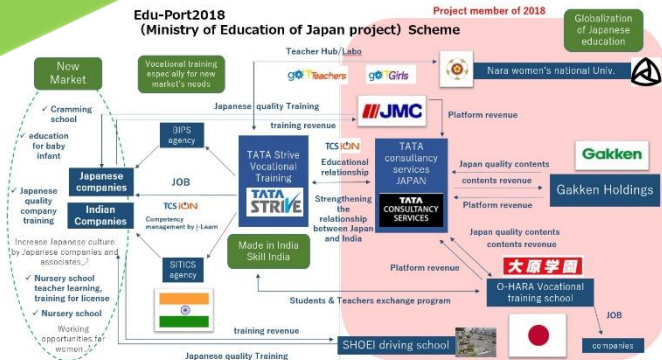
Edu-Port2018
(Ministry of Education of Japan project) Scheme

Project member of 2018

Globalization of Japanese education

New Market

✓ Cramming school
✓ education for baby infant
✓ Japanese quality company training
Increase Japanese culture by Japanese companies and associates
✓ Nursery school teacher learning, training for license
✓ Nursery school
Working opportunities for women

Vocational training especially for new market's needs

Teacher Hub/Labo

go Teachers

go Girls

Nara women's national Univ.

Japanese quality Training

training revenue

JMC

Platform revenue

BIPS agency

Japanese companies

Indian Companies

JOB

TCS iON
Competency management by i-Learn

SITICS agency

TATA Strive Vocational Training

TATA STRIVE

TCS iON
Educational relationship

Strengthening the relationship between Japan and India

Made in India Skill India

TATA consultancy services JAPAN

TATA CONSULTANCY SERVICES

Japan quality contents

contents revenue

Platform revenue

Gakken

Gakken Holdings

Japan quality contents

contents revenue

Platform revenue

大原学園

O-HARA Vocational training school

Students & Teachers exchange program

JOB

companies

training revenue

SHOEI driving school

Japanese quality Training